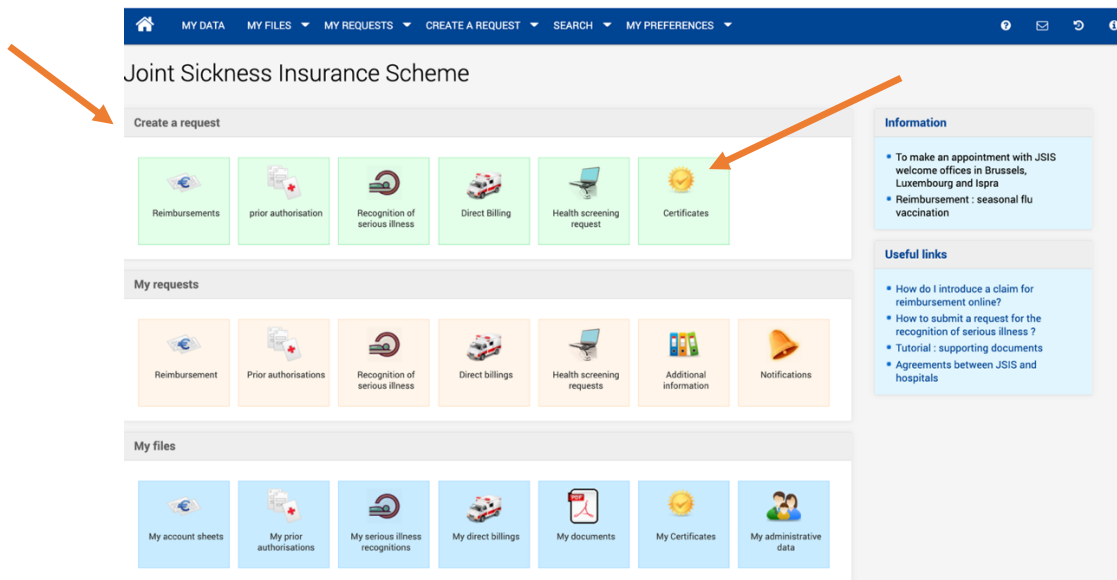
MY DATA MY FILES MY REQUESTS CREATE A REQUEST SEARCH MY PREFERENCES

Joint Sickness Insurance Scheme

Create a request

Reimbursements
prior authorisation
Recognition of serious illness
Direct Billing
Health screening request
Certificates

My requests

Reimbursement
Prior authorisations
Recognition of serious illness
Direct billings
Health screening requests
Additional information
Notifications

My files

My account sheets
My prior authorisations
My serious illness recognitions
My direct billings
PDF
My documents
My Certificates
My administrative data

Information

- To make an appointment with JSIS welcome offices in Brussels, Luxembourg and Ispra
- Reimbursement : seasonal flu vaccination

Useful links

- How do I introduce a claim for reimbursement online?
- How to submit a request for the recognition of serious illness ?
- Tutorial : supporting documents
- Agreements between JSIS and hospitals